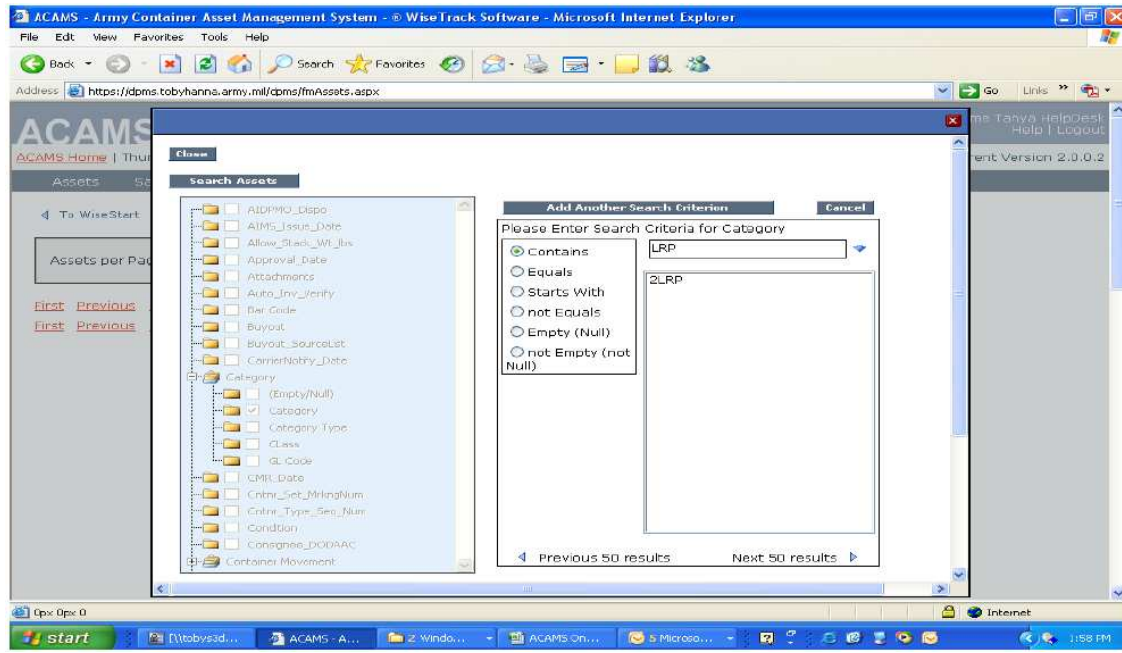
ACAMS - Army Container Asset Management System - © WiseTrack Software - Microsoft Internet Explorer

File Edit View Favorites Tools Help

Back Search Favorites

Address https://dpms.tobyhanna.army.mil/dpms/fmAssets.aspx

Go Links

ACAMS

ACAMS Home | Thu

Assets Sa

To WiseStart

Assets per Pa

First Previous

First Previous

me Tanya HelpDesk
Help | Logout

rent Version 2.0.0.2

Close

Search Assets

AIDPMO_Dispo
AIMS_Issue_Date
Allow_Stack_Wt_lbs
Approval_Date
Attachments
Auto_Inv_Verify
Bar Code
Buyout
Buyout_SourceList
CarrierNotify_Date
Category
(Empty/Null)
Category
Category Type
Class
GL Code
CMR_Date
Cntnr_Set_MrkngNum
Cntnr_Type_Seq_Num
Condition
Consignee_DODAAC
Container Movement

Add Another Search Criterion

Cancel

Please Enter Search Criteria for Category

Contains
Equals
Starts With
not Equals
Empty (Null)
not Empty (not Null)

LRP

2LRP

Previous 50 results

Next 50 results

0px 0px 0

Internet

start

[\\tobys3d...

ACAMS - A...

2 Windo...

ACAMS On...

5 Microso...

1:58 PM